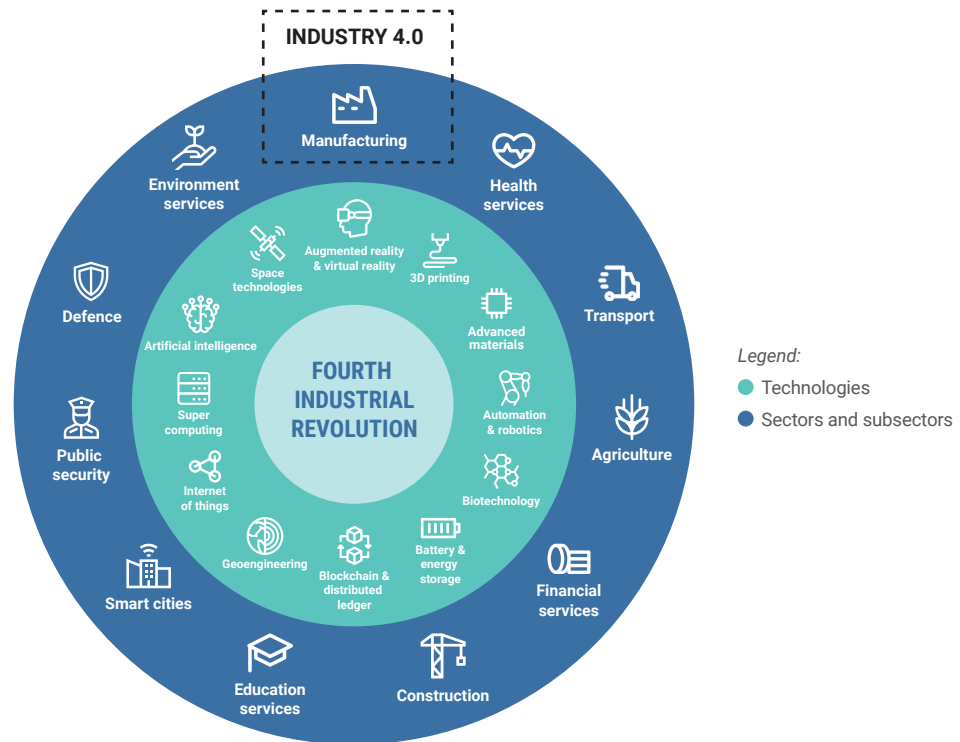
INDUSTRY 4.0

Manufacturing

Health services

Transport

Agriculture

Financial services

Construction

Education services

Smart cities

Public security

Defence

Environment services

Augmented reality & virtual reality

3D printing

Advanced materials

Automation & robotics

Biotechnology

Battery & energy storage

Blockchain & distributed ledger

Geoengineering

Internet of things

Super computing

Artificial intelligence

Space technologies

FOURTH INDUSTRIAL REVOLUTION

Legend:
Technologies
Sectors and subsectors